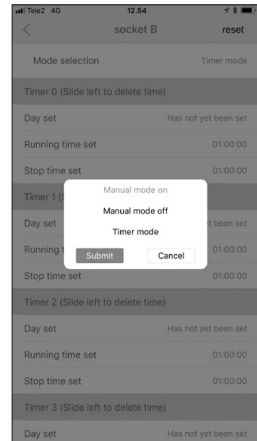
Tele2 4G 12.54

<

socket B

reset

Mode selection

Timer mode

Timer 0 (Slide left to delete time)

Day set

Has not yet been set

Running time set

01:00:00

Stop time set

01:00:00

Timer 1 (

Day set

t been set

Running t

01:00:00

Stop time set

01:00:00

Manual mode on

Manual mode off

Timer mode

Submit

Cancel

Timer 2 (Slide left to delete time)

Day set

Has not yet been set

Running time set

01:00:00

Stop time set

01:00:00

Timer 3 (Slide left to delete time)

Day set

Has not yet been set